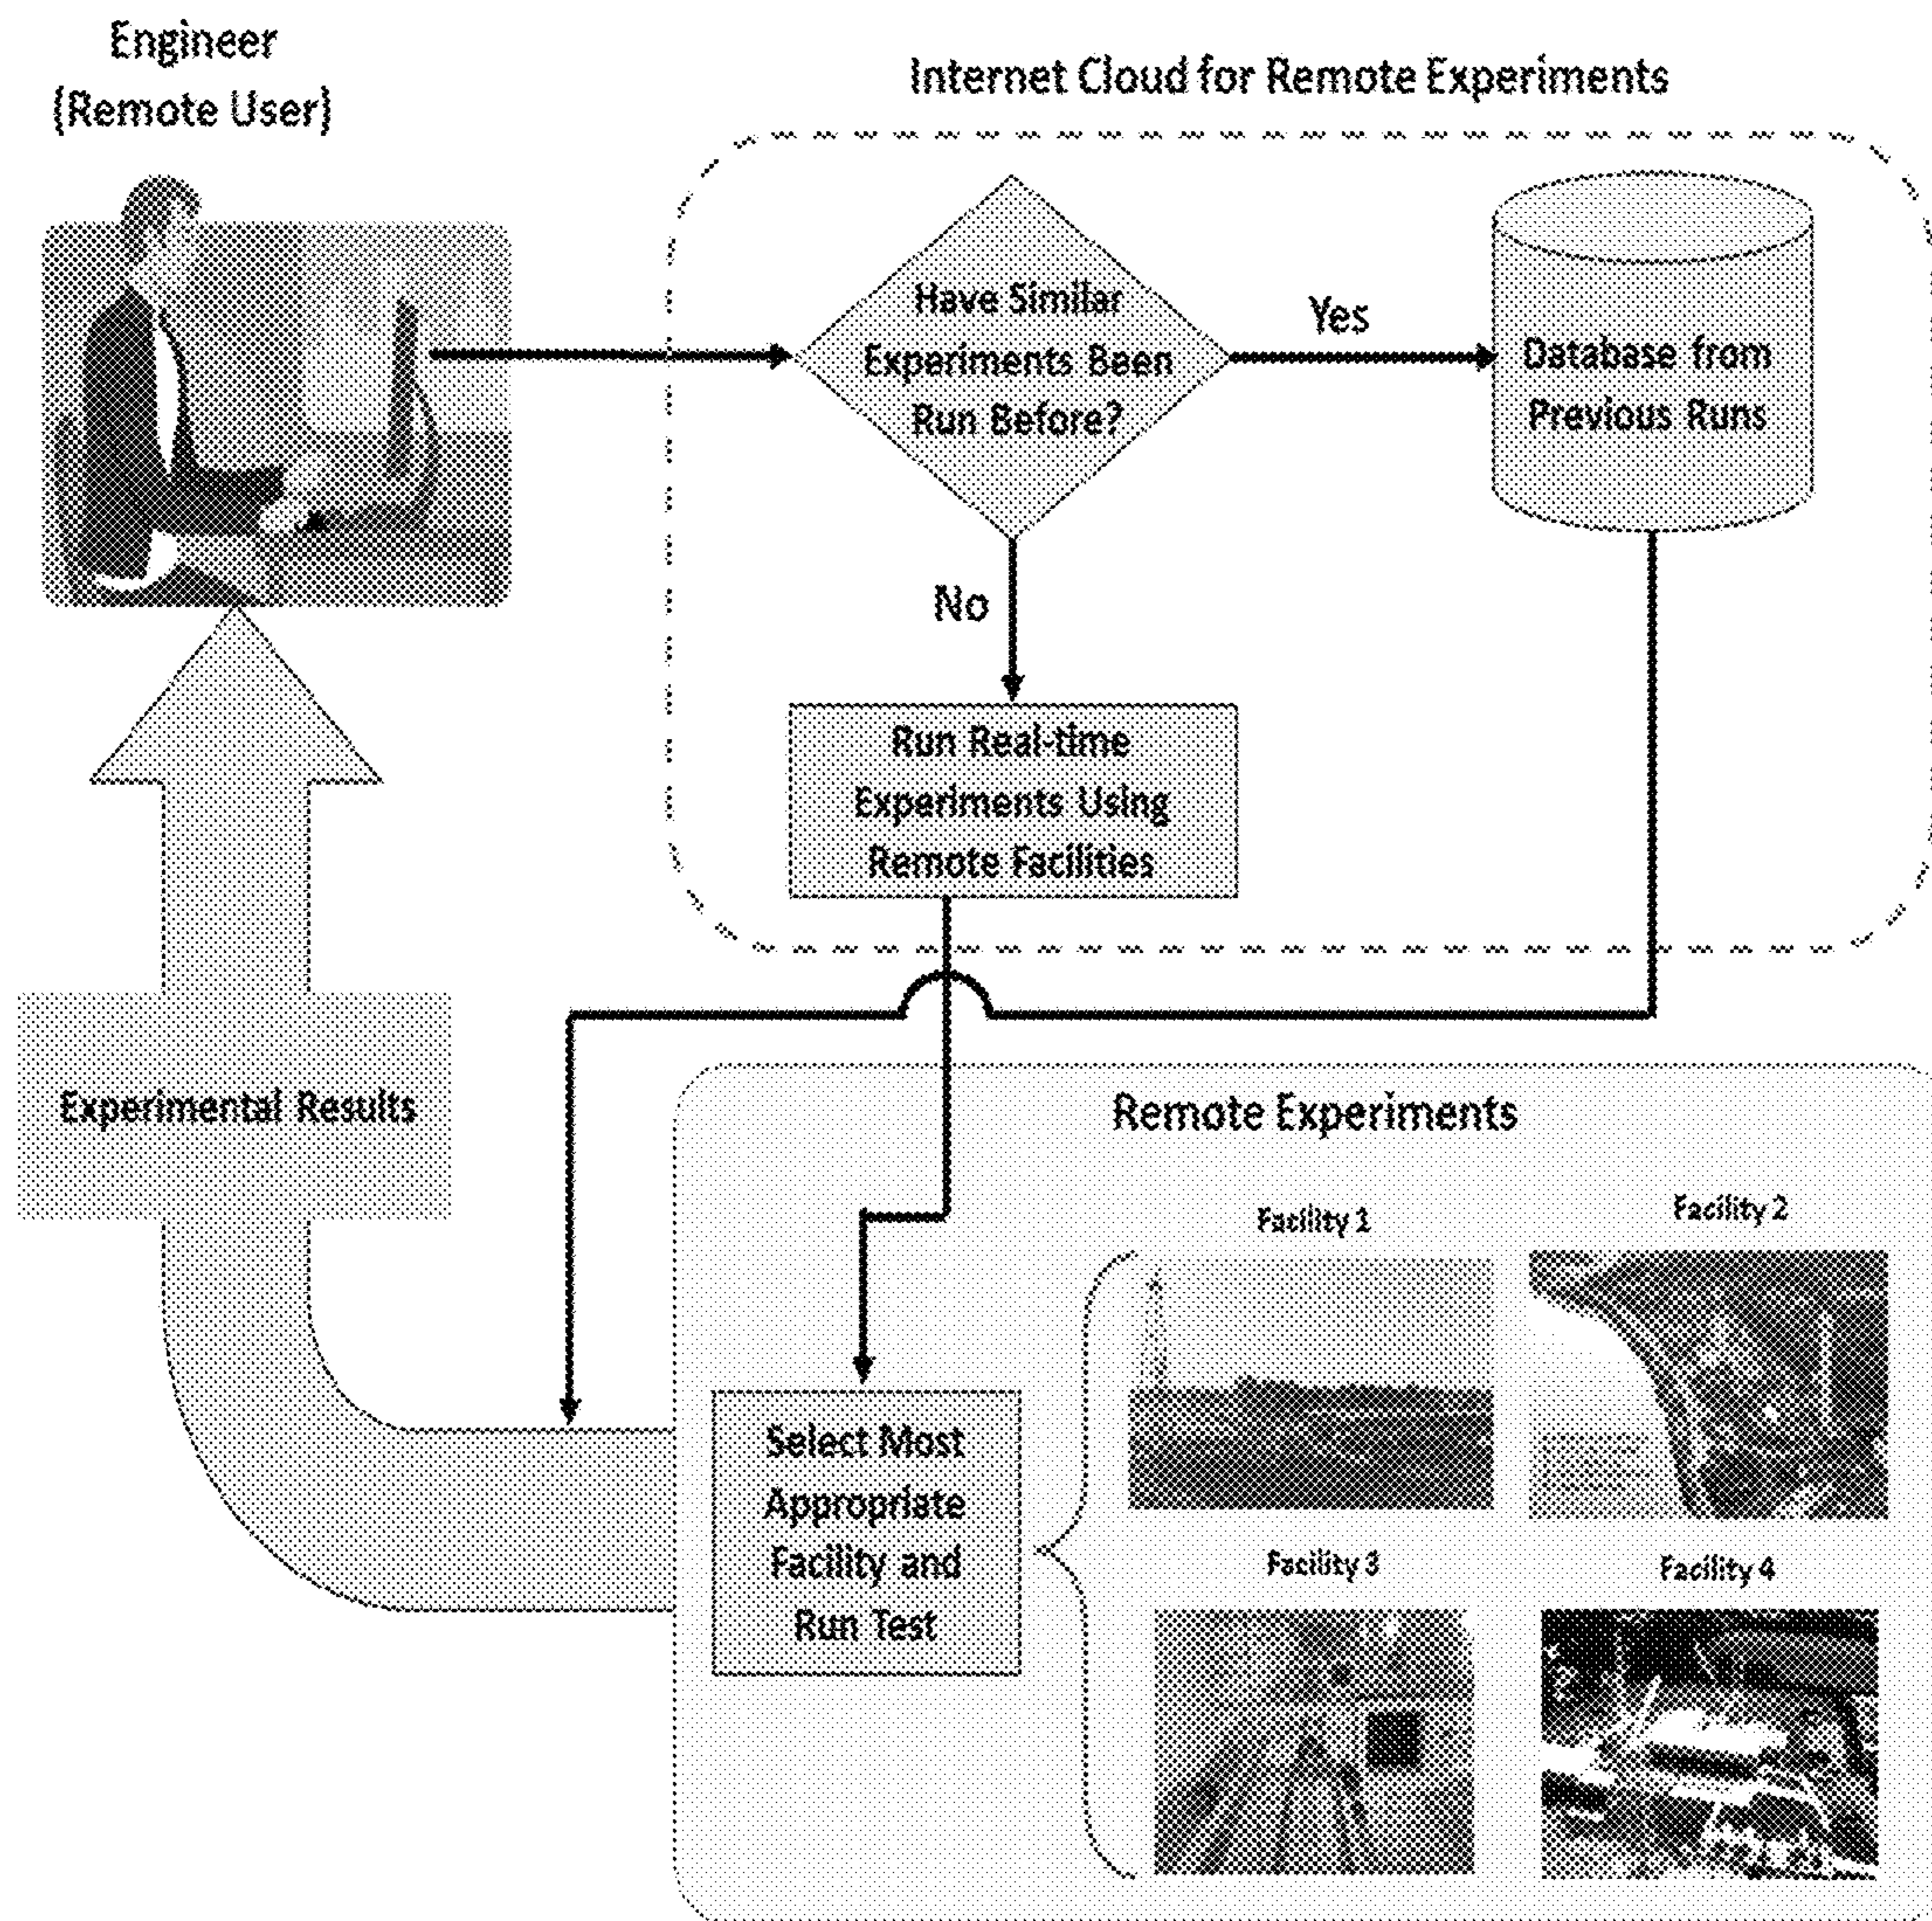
Engineer
(Remote User)

Internet Cloud for Remote Experiments

Have Similar Experiments Been Run Before?

Yes

Database from Previous Runs

No

Run Real-time Experiments Using Remote Facilities

Experimental Results

Remote Experiments

Facility 1

Facility 2

Select Most Appropriate Facility and Run Test

Facility 3

Facility 4